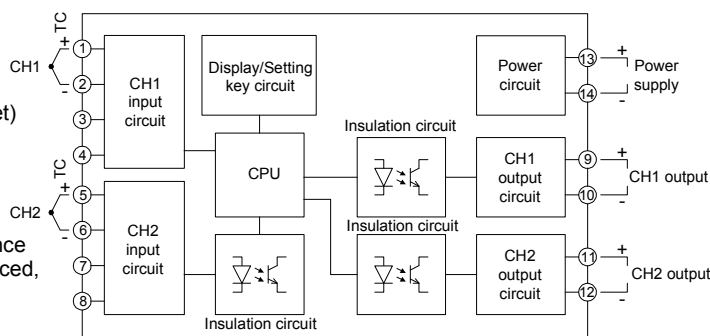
TC
+
CH1
-
1
2
3
4
TC
+
CH2
-
5
6
7
8
et)
nce
ced,
CH1 input circuit
CH2 input circuit
Display/Setting key circuit
CPU
Insulation circuit
Insulation circuit
Insulation circuit
Power circuit
CH1 output circuit
CH2 output circuit
13
14
9
10
11
12
+
Power supply
-
+
CH1 output
-
+
CH2 output
-